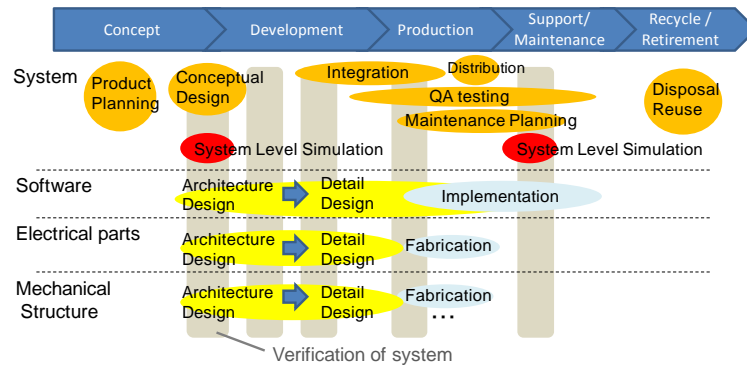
Concept
Development
Production
Support/ Maintenance
Recycle / Retirement

System
Product Planning
Conceptual Design
Integration
Distribution
QA testing
Maintenance Planning
Disposal Reuse
System Level Simulation
System Level Simulation

Software
Architecture Design
Detail Design
Implementation

Electrical parts
Architecture Design
Detail Design
Fabrication

Mechanical Structure
Architecture Design
Detail Design
Fabrication
…

Verification of system